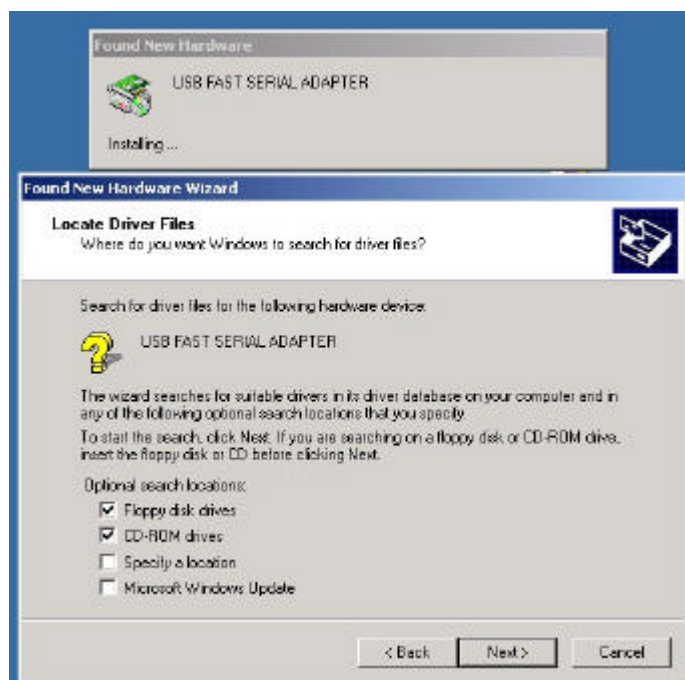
Found New Hardware

USB FAST SERIAL ADAPTER

Installing ...

Found New Hardware Wizard

Locate Driver Files
Where do you want Windows to search for driver files?

Search for driver files for the following hardware device:

USB FAST SERIAL ADAPTER

The wizard searches for suitable drivers in its driver database on your computer and in any of the following optional search locations that you specify.

To start the search, click Next. If you are searching on a floppy disk or CD-ROM drive, insert the floppy disk or CD before clicking Next.

Optional search locations:
☑ Floppy disk drives
☑ CD-ROM drives
☐ Specify a location
☐ Microsoft Windows Update

< Back
Next >
Cancel